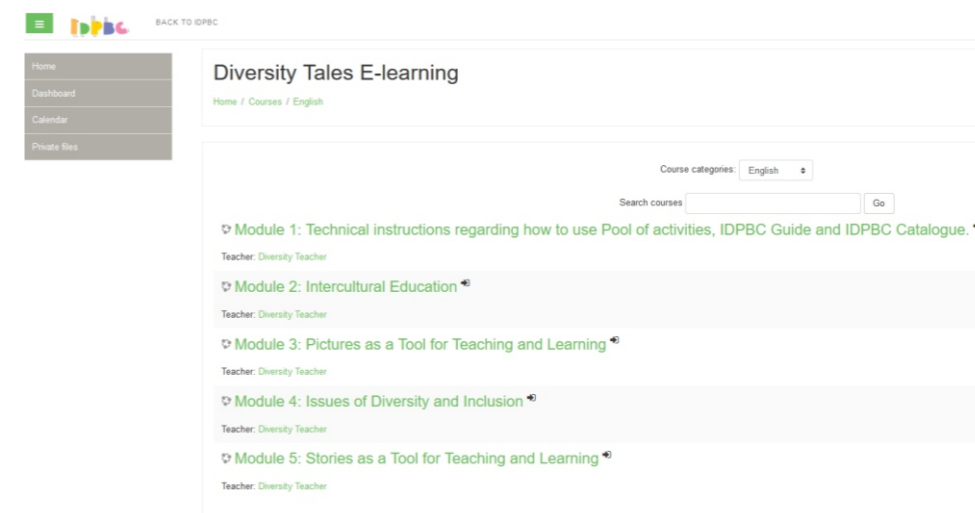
IDPBC BACK TO IDPBC

Home
Dashboard
Calendar
Private files

Diversity Tales E-learning

Home / Courses / English

Course categories: English

Search courses Go

Module 1: Technical instructions regarding how to use Pool of activities, IDPBC Guide and IDPBC Catalogue.

Teacher: Diversity Teacher

Module 2: Intercultural Education

Teacher: Diversity Teacher

Module 3: Pictures as a Tool for Teaching and Learning

Teacher: Diversity Teacher

Module 4: Issues of Diversity and Inclusion

Teacher: Diversity Teacher

Module 5: Stories as a Tool for Teaching and Learning

Teacher: Diversity Teacher